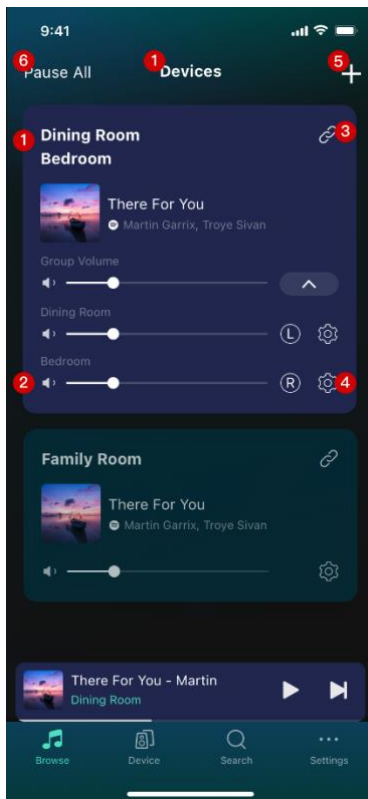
9:41

6 Pause All
1 Devices
5 +

1 Dining Room
Bedroom
3

There For You
Martin Garrix, Troye Sivan

Group Volume

Dining Room
L

Bedroom
2
R
4

Family Room

There For You
Martin Garrix, Troye Sivan

There For You - Martin
Dining Room

Browse
Device
Search
Settings